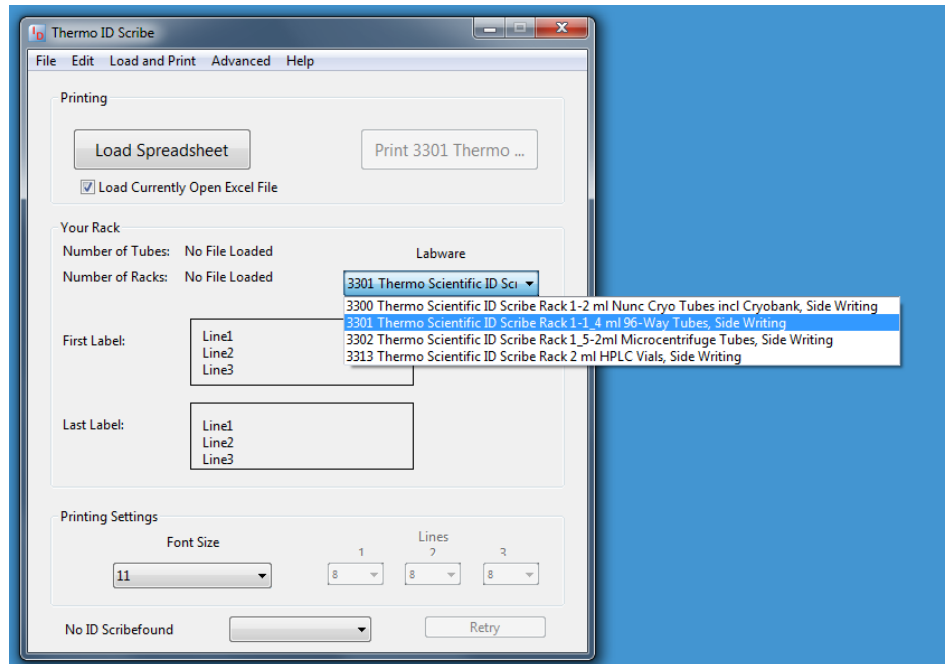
Thermo ID Scribe

File Edit Load and Print Advanced Help

Printing

Load Spreadsheet

Print 3301 Thermo ...

Load Currently Open Excel File

Your Rack

Number of Tubes: No File Loaded

Number of Racks: No File Loaded

Labware

3301 Thermo Scientific ID Sc

3300 Thermo Scientific ID Scribe Rack 1-2 ml Nunc Cryo Tubes incl Cryobank, Side Writing
3301 Thermo Scientific ID Scribe Rack 1-1_4 ml 96-Way Tubes, Side Writing
3302 Thermo Scientific ID Scribe Rack 1_5-2ml Microcentrifuge Tubes, Side Writing
3313 Thermo Scientific ID Scribe Rack 2 ml HPLC Vials, Side Writing

First Label:

Line1
Line2
Line3

Last Label:

Line1
Line2
Line3

Printing Settings

Font Size

11

Lines

1 2 3

8 8 8

No ID Scribefound

Retry